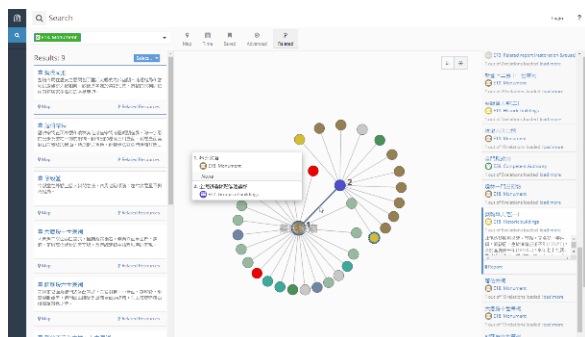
Search

Results: 9

Select

Map

Time

Saved

Advanced

Related

Map

Map

Map

Map

Map

2

1

None

DIS Monument

DIS Monument

DIS Historic buildings

DIS Monument

DIS Monument

DIS Completed Auditory

DIS Historic buildings

DIS Monument

DIS Monument

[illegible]